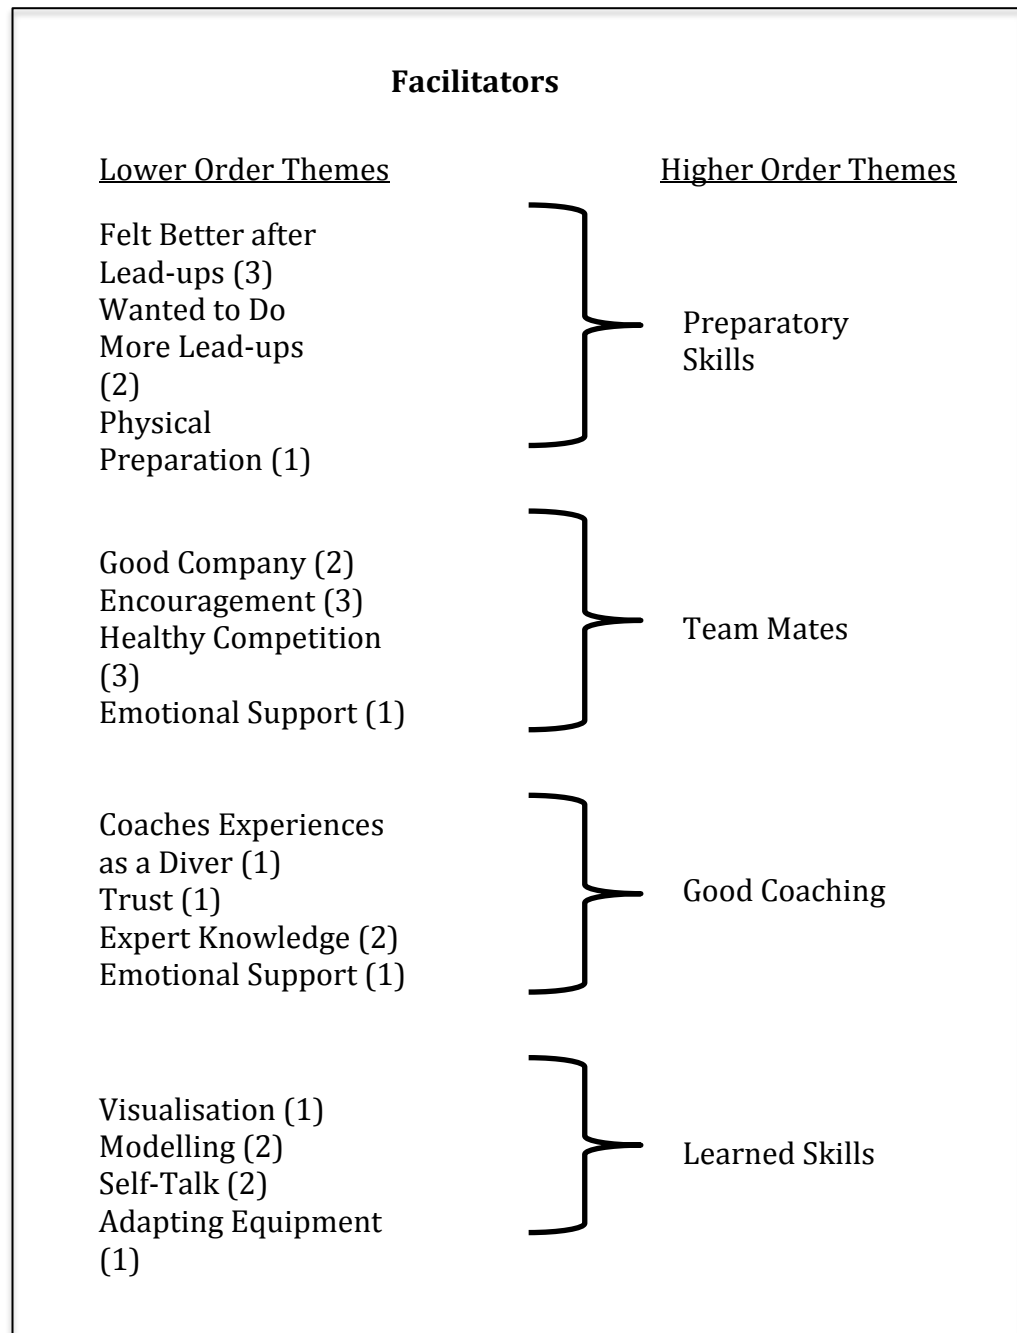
**Facilitators**

Lower Order Themes

Higher Order Themes

Felt Better after Lead-ups (3)
Wanted to Do More Lead-ups (2)
Physical Preparation (1)

Preparatory Skills

Good Company (2)
Encouragement (3)
Healthy Competition (3)
Emotional Support (1)

Team Mates

Coaches Experiences as a Diver (1)
Trust (1)
Expert Knowledge (2)
Emotional Support (1)

Good Coaching

Visualisation (1)
Modelling (2)
Self-Talk (2)
Adapting Equipment (1)

Learned Skills